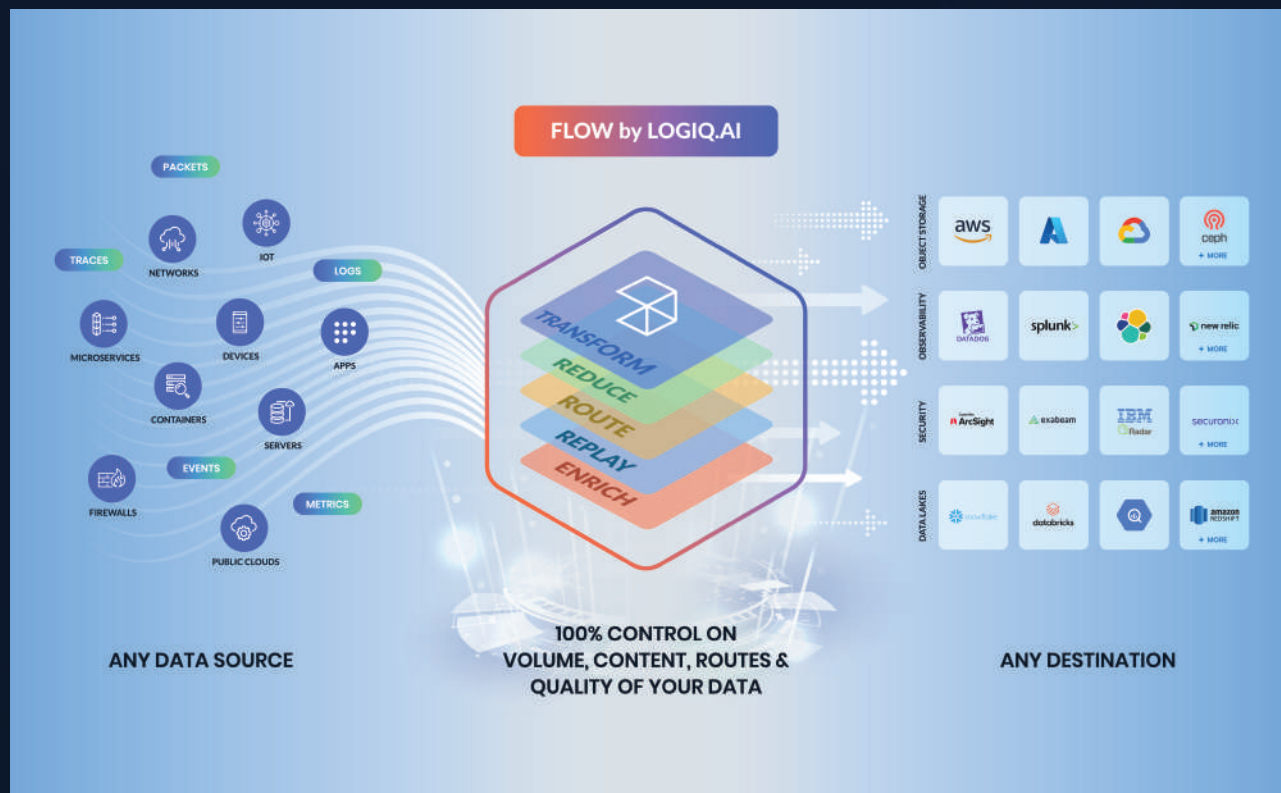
FLOW by LOGIQ.AI

PACKETS

TRACES

NETWORKS

IOT

LOGS

MICROSERVICES

DEVICES

APPS

CONTAINERS

SERVERS

EVENTS

FIREWALLS

METRICS

PUBLIC CLOUDS

TRANSFORM
REDUCE
ROUTE
REPLAY
ENRICH

OBJECT STORAGE

aws

ceph
+ MORE

OBSERVABILITY

DATADOG

splunk>

new relic
+ MORE

SECURITY

ArcSight

exabeam

IBM
Radar

securonix
+ MORE

DATA LAKES

snowflake

databricks

amazon REDSHIFT
+ MORE

ANY DATA SOURCE

100% CONTROL ON VOLUME, CONTENT, ROUTES & QUALITY OF YOUR DATA

ANY DESTINATION